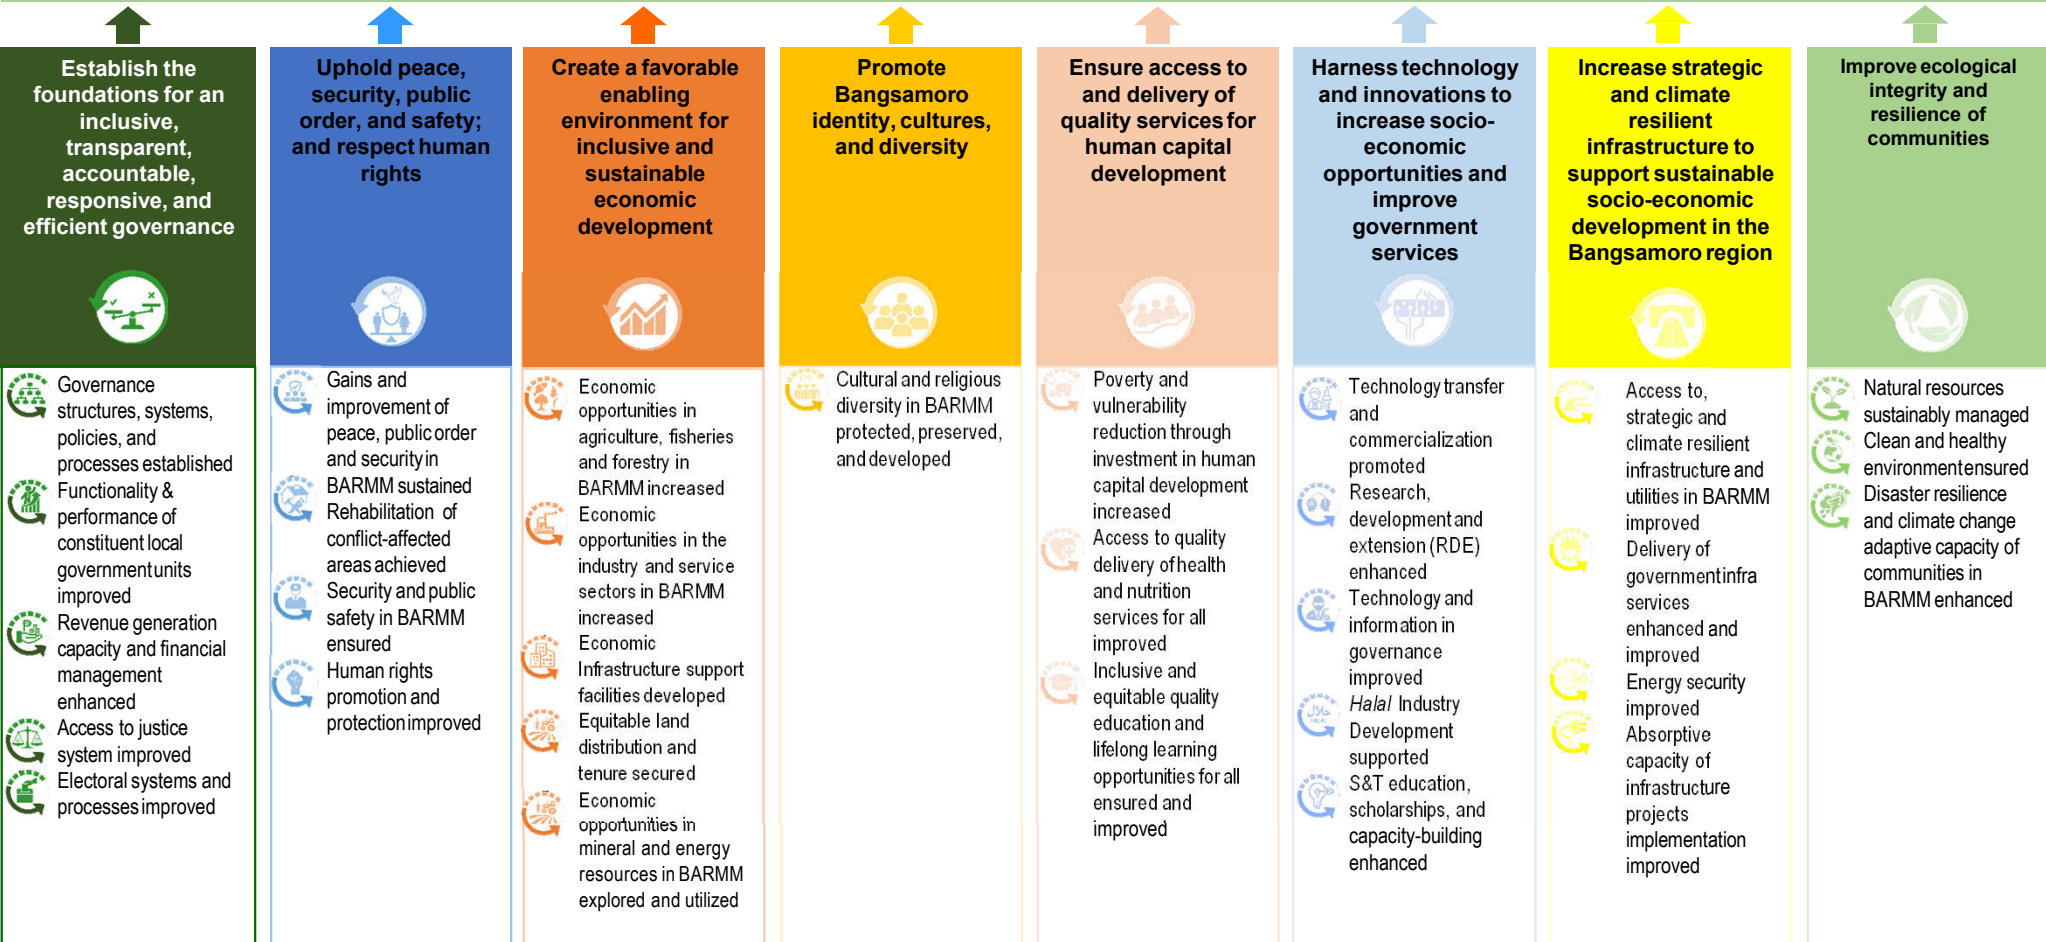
Establish the foundations for an inclusive, transparent, accountable, responsive, and efficient governance

Governance structures, systems, policies, and processes established

Functionality & performance of constituent local government units improved

Revenue generation capacity and financial management enhanced

Access to justice system improved

Electoral systems and processes improved

Uphold peace, security, public order, and safety; and respect human rights

Gains and improvement of peace, public order and security in BARMM sustained

Rehabilitation of conflict-affected areas achieved

Security and public safety in BARMM ensured

Human rights promotion and protection improved

Create a favorable enabling environment for inclusive and sustainable economic development

Economic opportunities in agriculture, fisheries and forestry in BARMM increased

Economic opportunities in the industry and service sectors in BARMM increased

Economic Infrastructure support facilities developed

Equitable land distribution and tenure secured

Economic opportunities in mineral and energy resources in BARMM explored and utilized

Promote Bangsamoro identity, cultures, and diversity

Cultural and religious diversity in BARMM protected, preserved, and developed

Ensure access to and delivery of quality services for human capital development

Poverty and vulnerability reduction through investment in human capital development increased

Access to quality delivery of health and nutrition services for all improved

Inclusive and equitable quality education and lifelong learning opportunities for all ensured and improved

Harness technology and innovations to increase socio-economic opportunities and improve government services

Technology transfer and commercialization promoted

Research, development and extension (RDE) enhanced

Technology and information in governance improved

Halal Industry Development supported

S&T education, scholarships, and capacity-building enhanced

Increase strategic and climate resilient infrastructure to support sustainable socio-economic development in the Bangsamoro region

Access to, strategic and climate resilient infrastructure and utilities in BARMM improved

Delivery of governmentinfra services enhanced and improved

Energy security improved

Absorptive capacity of infrastructure projects implementation improved

Improve ecological integrity and resilience of communities

Natural resources sustainably managed

Clean and healthy environmentensured

Disaster resilience and climate change adaptive capacity of communities in BARMM enhanced